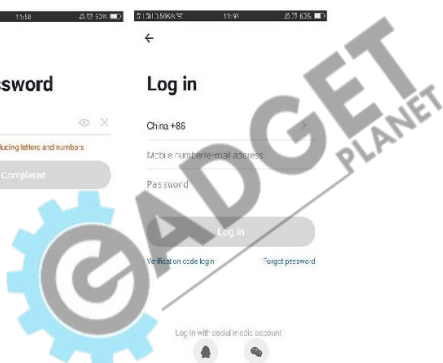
11:58
ssword
luding letters and numbers
Completed

11:58
←
Log in
China +86
Mobile number/e-mail address
Password
Log in
Verification code login
Forgot password
Log in with social media account

GADGET PLANET